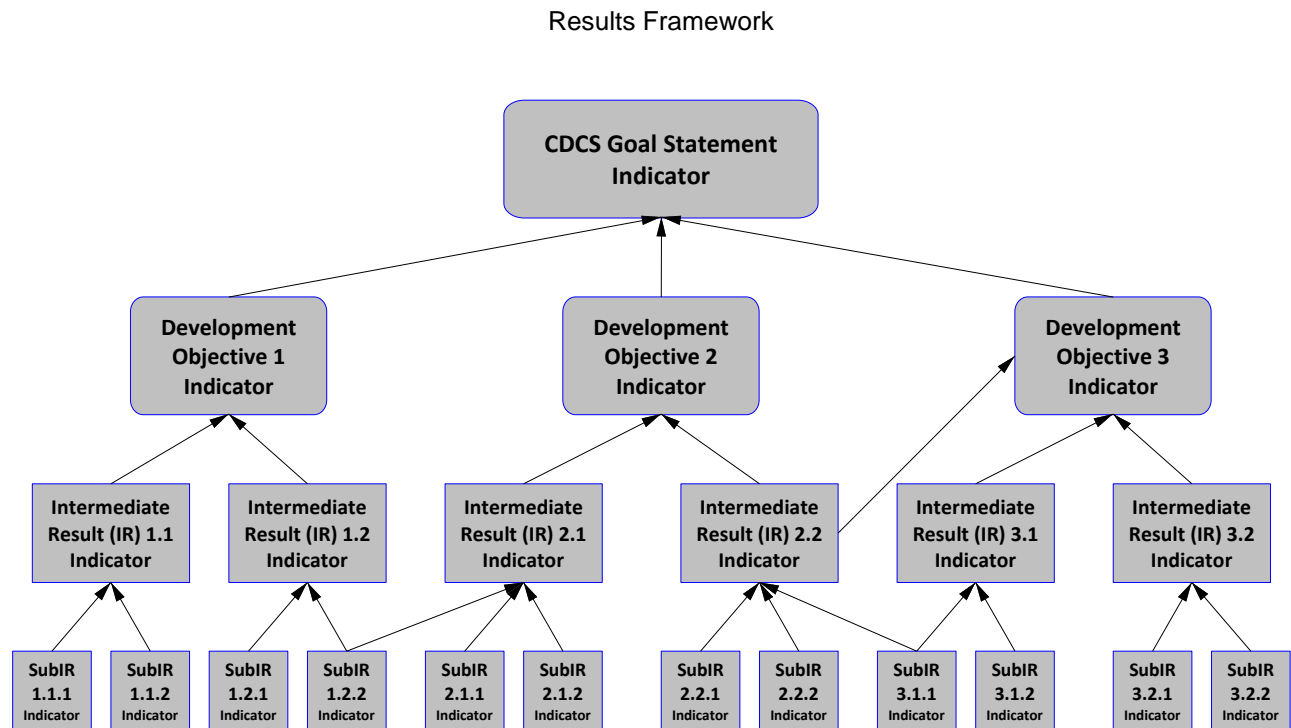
Results Framework

CDCS Goal Statement Indicator

Development Objective 1 Indicator

Development Objective 2 Indicator

Development Objective 3 Indicator

Intermediate Result (IR) 1.1 Indicator

Intermediate Result (IR) 1.2 Indicator

Intermediate Result (IR) 2.1 Indicator

Intermediate Result (IR) 2.2 Indicator

Intermediate Result (IR) 3.1 Indicator

Intermediate Result (IR) 3.2 Indicator

SubIR 1.1.1 Indicator

SubIR 1.1.2 Indicator

SubIR 1.2.1 Indicator

SubIR 1.2.2 Indicator

SubIR 2.1.1 Indicator

SubIR 2.1.2 Indicator

SubIR 2.2.1 Indicator

SubIR 2.2.2 Indicator

SubIR 3.1.1 Indicator

SubIR 3.1.2 Indicator

SubIR 3.2.1 Indicator

SubIR 3.2.2 Indicator